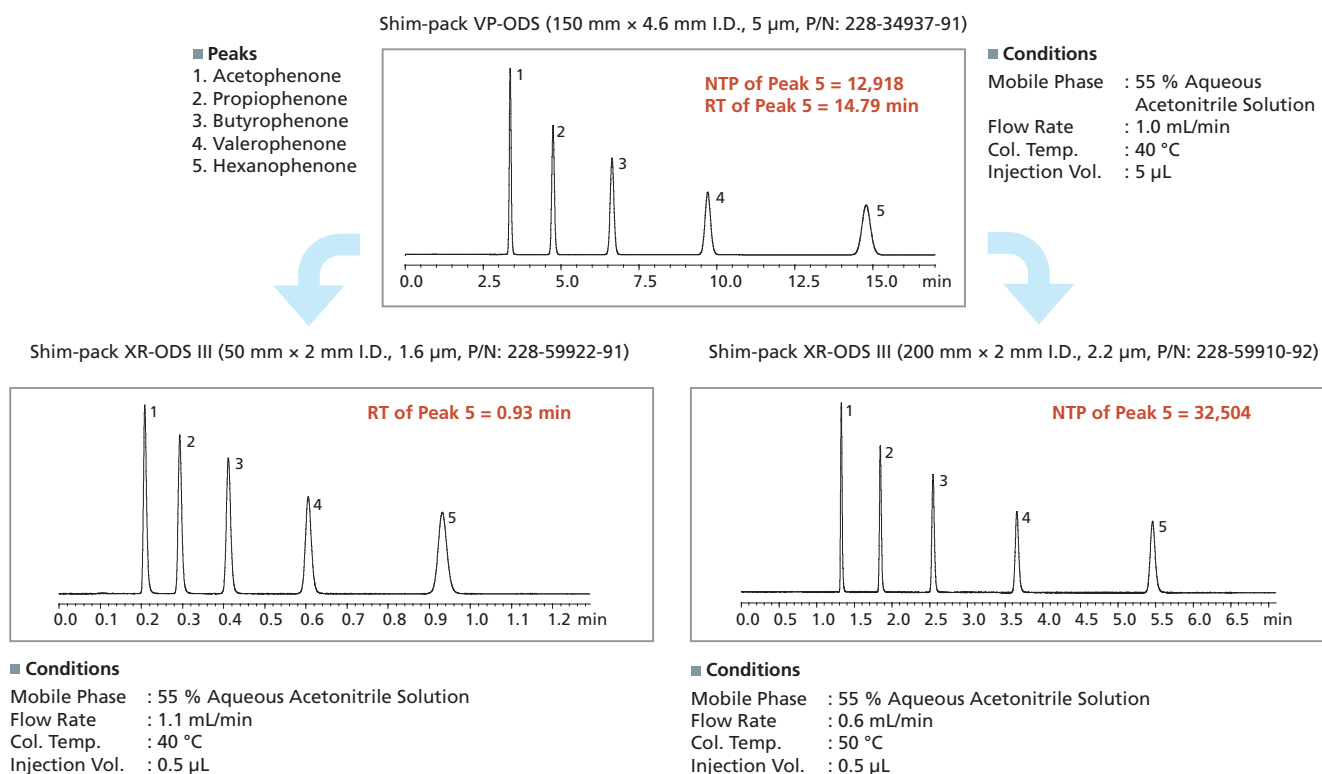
Shim-pack VP-ODS (150 mm × 4.6 mm I.D., 5 µm, P/N: 228-34937-91)

■ Peaks
1. Acetophenone
2. Propiophenone
3. Butyrophenone
4. Valerophenone
5. Hexanophenone

NTP of Peak 5 = 12,918
RT of Peak 5 = 14.79 min

1
2
3
4
5

0.0 2.5 5.0 7.5 10.0 12.5 15.0 min

■ Conditions
Mobile Phase : 55 % Aqueous Acetonitrile Solution
Flow Rate : 1.0 mL/min
Col. Temp. : 40 °C
Injection Vol. : 5 µL

Shim-pack XR-ODS III (50 mm × 2 mm I.D., 1.6 µm, P/N: 228-59922-91)

RT of Peak 5 = 0.93 min

1
2
3
4
5

0.0 0.1 0.2 0.3 0.4 0.5 0.6 0.7 0.8 0.9 1.0 1.1 1.2 min

■ Conditions
Mobile Phase : 55 % Aqueous Acetonitrile Solution
Flow Rate : 1.1 mL/min
Col. Temp. : 40 °C
Injection Vol. : 0.5 µL

Shim-pack XR-ODS III (200 mm × 2 mm I.D., 2.2 µm, P/N: 228-59910-92)

NTP of Peak 5 = 32,504

1
2
3
4
5

0.0 0.5 1.0 1.5 2.0 2.5 3.0 3.5 4.0 4.5 5.0 5.5 6.0 6.5 min

■ Conditions
Mobile Phase : 55 % Aqueous Acetonitrile Solution
Flow Rate : 0.6 mL/min
Col. Temp. : 50 °C
Injection Vol. : 0.5 µL